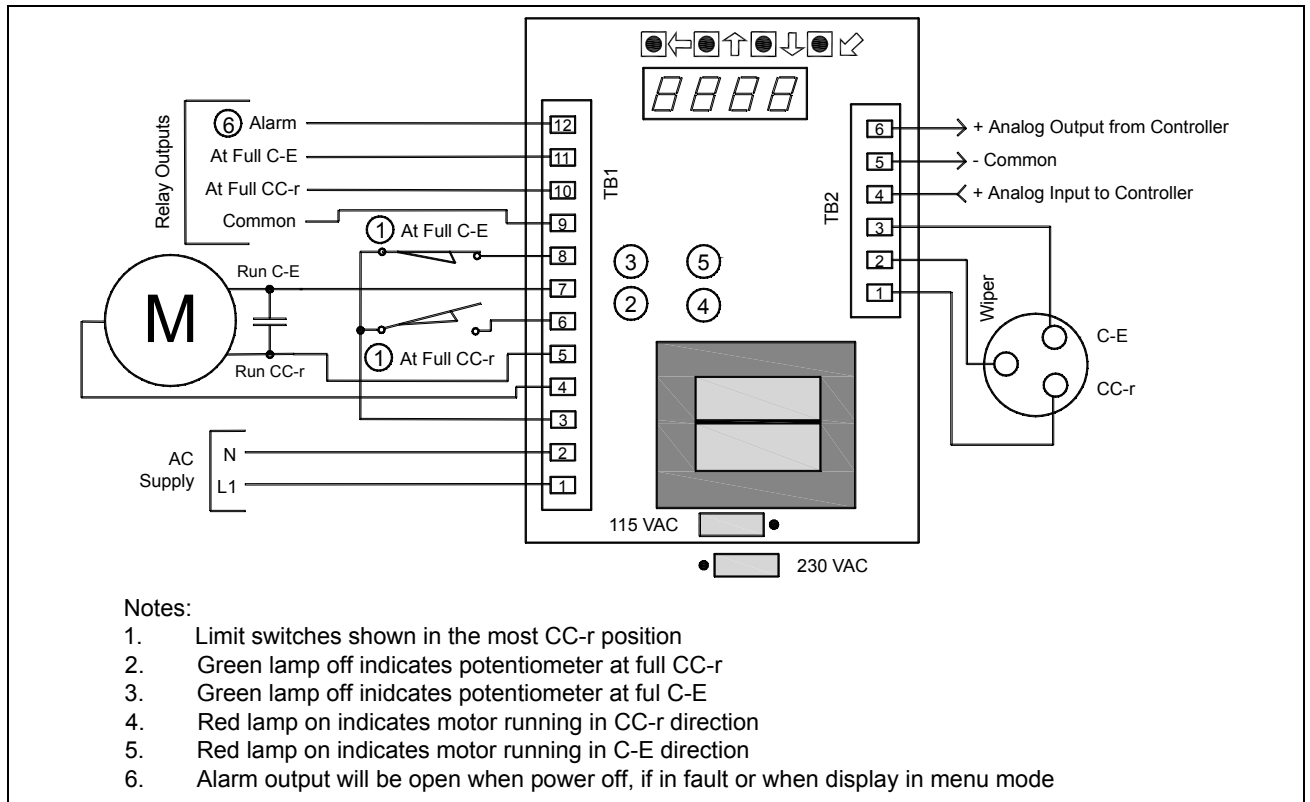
Relay Outputs
⑥ Alarm
At Full C-E
At Full CC-r
Common
① At Full C-E
Run C-E
M
① At Full CC-r
Run CC-r
AC Supply
N
L1

TB1
12
11
10
9
8
7
6
5
4
3
2
1

8888

③ ⑤
② ④

115 VAC
230 VAC

TB2
6
5
4
3
2
1
+ Analog Output from Controller
- Common
+ Analog Input to Controller
Wiper
C-E
CC-r

Notes:
1. Limit switches shown in the most CC-r position
2. Green lamp off indicates potentiometer at full CC-r
3. Green lamp off inidcates potentiometer at ful C-E
4. Red lamp on indicates motor running in CC-r direction
5. Red lamp on indicates motor running in C-E direction
6. Alarm output will be open when power off, if in fault or when display in menu mode